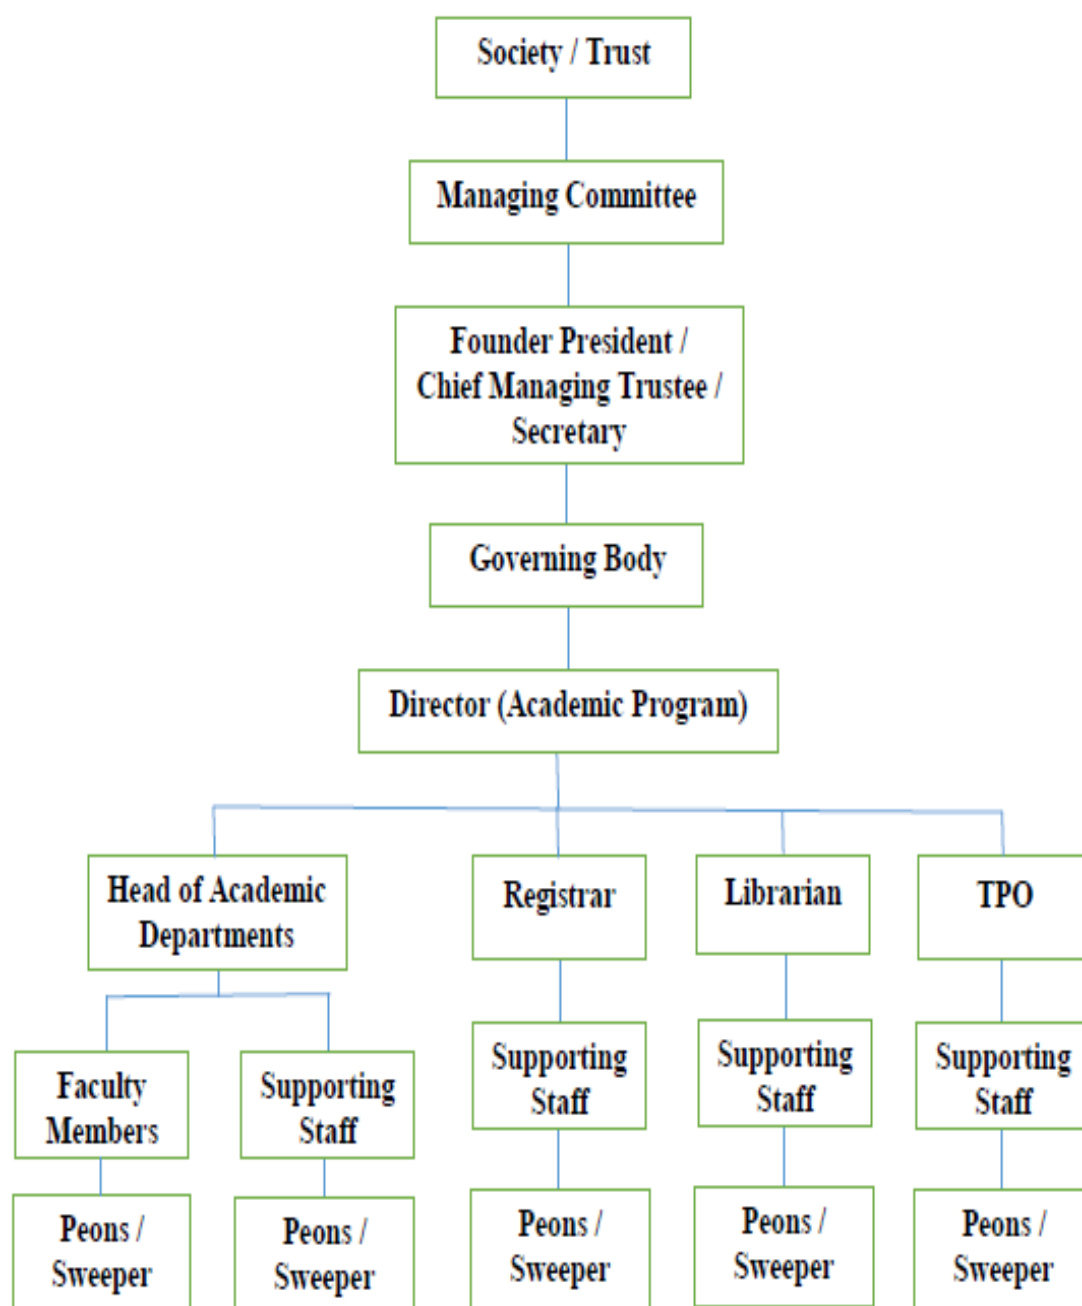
Society / Trust

Managing Committee

Founder President / Chief Managing Trustee / Secretary

Governing Body

Director (Academic Program)

Head of Academic Departments

Registrar

Librarian

TPO

Faculty Members

Supporting Staff

Supporting Staff

Supporting Staff

Supporting Staff

Peons / Sweeper

Peons / Sweeper

Peons / Sweeper

Peons / Sweeper

Peons / Sweeper